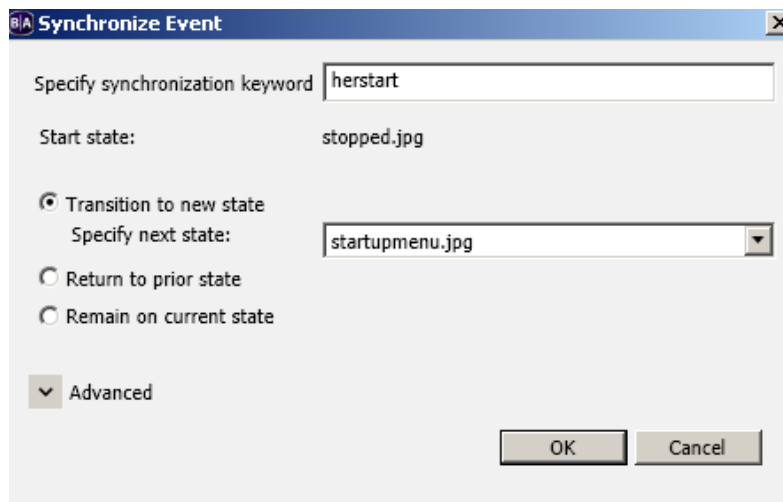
Synchronize Event

Specify synchronization keyword herstart

Start state: stopped.jpg

Transition to new state
Specify next state: startupmenu.jpg

Return to prior state

Remain on current state

Advanced

OK Cancel